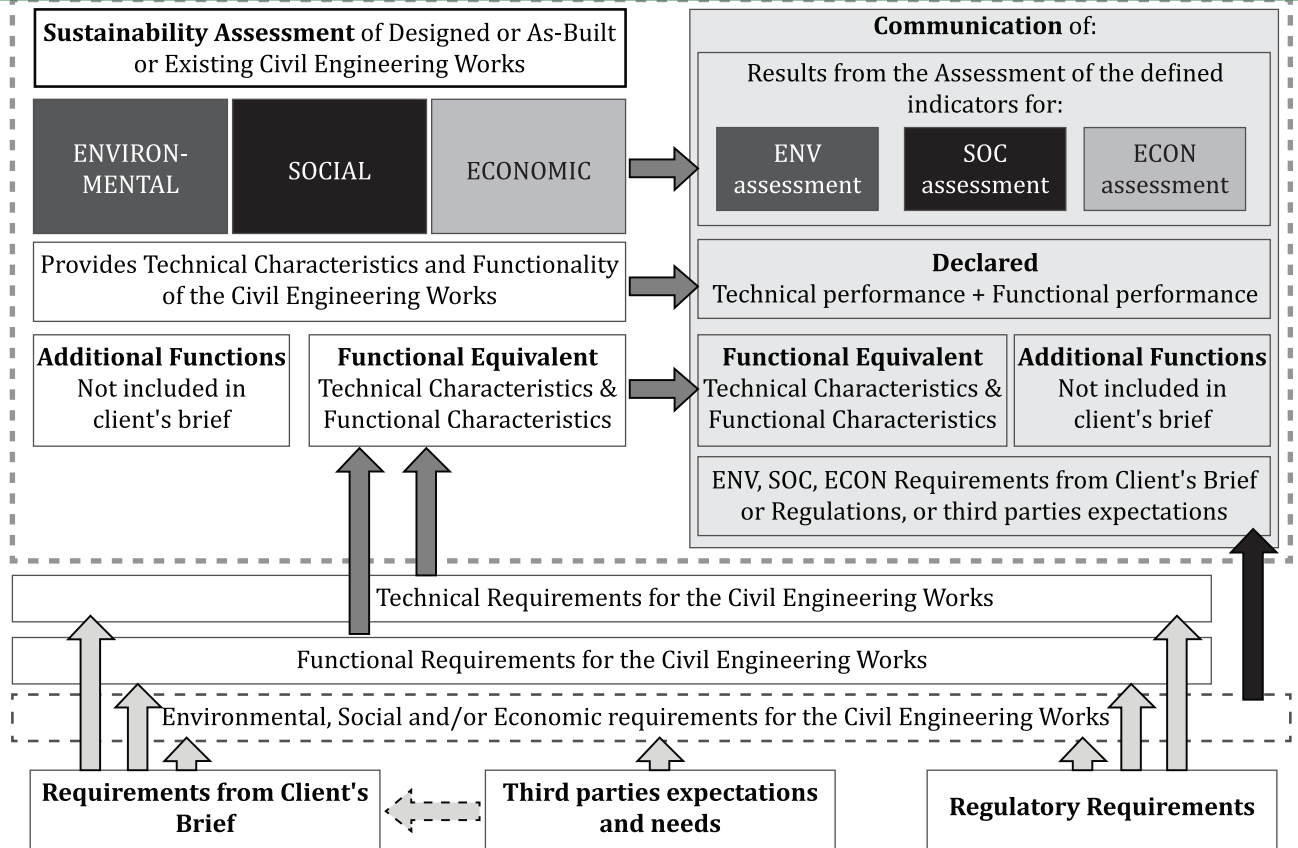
**Sustainability Assessment** of Designed or As-Built or Existing Civil Engineering Works

ENVIRONMENTAL

SOCIAL

ECONOMIC

Provides Technical Characteristics and Functionality of the Civil Engineering Works

**Additional Functions**
Not included in client's brief

**Functional Equivalent**
Technical Characteristics & Functional Characteristics

**Communication** of:

Results from the Assessment of the defined indicators for:

ENV assessment

SOC assessment

ECON assessment

**Declared**
Technical performance + Functional performance

**Functional Equivalent**
Technical Characteristics & Functional Characteristics

**Additional Functions**
Not included in client's brief

ENV, SOC, ECON Requirements from Client's Brief or Regulations, or third parties expectations

Technical Requirements for the Civil Engineering Works

Functional Requirements for the Civil Engineering Works

Environmental, Social and/or Economic requirements for the Civil Engineering Works

**Requirements from Client's Brief**

**Third parties expectations and needs**

**Regulatory Requirements**